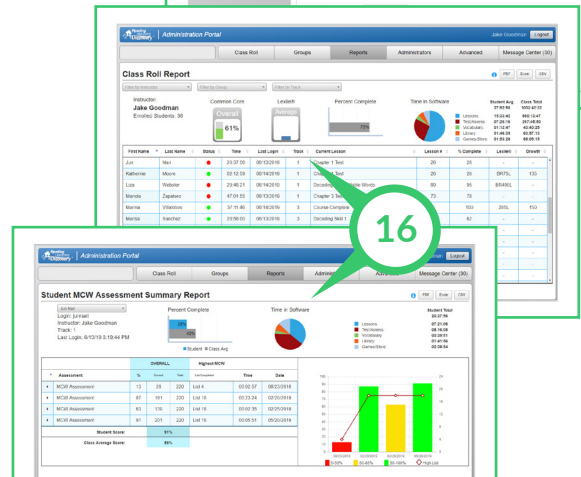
Administration Portal

Jake Goodman | Logout

Class Roll | Groups | Reports | Administrators | Advanced | Message Center (30)

Class Roll Report

PDF | Excel | CSV

Instructor:
Jake Goodman
Enrolled Students: 36

Common Core
Overall
61%

Lexile®
Average

Percent Complete
73%

Time in Software

Lessons
Test/Assess
Vocabulary
Library
Games/Store

Student Avg.
Class Total

| First Name | Last Name | Status | Time | Last Login | Track | Current Lesson | Lesson # | % Complete | Lexile® | Growth |
|---|---|---|---|---|---|---|---|---|---|---|
| Jun | Nail | | 23:37:05 | 08/13/2019 | 1 | Chapter 1 Test | | | | |
| Katherine | Moore | | 02:12:59 | 08/14/2019 | 1 | Chapter 1 Test | | 25 | BR75L | 135 |
| Liza | Webster | | 23:48:21 | 08/14/2019 | 1 | Decoding Multiple Words | 80 | 95 | BR490L | - |
| Mande | Zapatero | | 47:01:53 | 08/13/2019 | 1 | Chapter 3 Test | 73 | 73 | | |
| Marina | Villalobos | | 37:11:40 | 08/19/2019 | 1 | Course Complete | | 100 | 285L | 150 |
| Marisa | Sanchez | | 23:58:00 | 08/13/2019 | 1 | Decoding Skill 1 | | 82 | | |

16

Administration Portal

Logout

Class Roll | Groups | Reports | Administrators | Advanced | Message Center (30)

Student MCW Assessment Summary Report

PDF | Excel | CSV

Jun Nail
Login: JunNail
Instructor: Jake Goodman
Track: 1
Last Login: 8/13/19 3:19:44 PM

Percent Complete
Student | Class Avg.

Time in Software
Lessons
Test/Assess
Vocabulary
Library
Games/Store

Student Total
00:37:56
07:21:06
01:47:40
00:01:07
01:41:56
00:56:54

| # | Assessment | OVERALL % | Correct | Total | Highest MCW Last Completed | Time | Date |
|---|---|---|---|---|---|---|---|
| 4 | MCW Assessment | 13 | 29 | 220 | List 4 | 00:02:57 | 08/23/2018 |
| 4 | MCW Assessment | 87 | 191 | 220 | List 16 | 00:03:24 | 02/20/2019 |
| 4 | MCW Assessment | 63 | 139 | 220 | List 16 | 00:02:35 | 02/25/2019 |
| 4 | MCW Assessment | 91 | 201 | 220 | List 16 | 00:05:51 | 05/20/2019 |

Student Score: 91%
Class Average Score: 89%

100
90
80
70
60
50
40
30
20
10
0

0-59% | 60-85% | 86-100% | High List